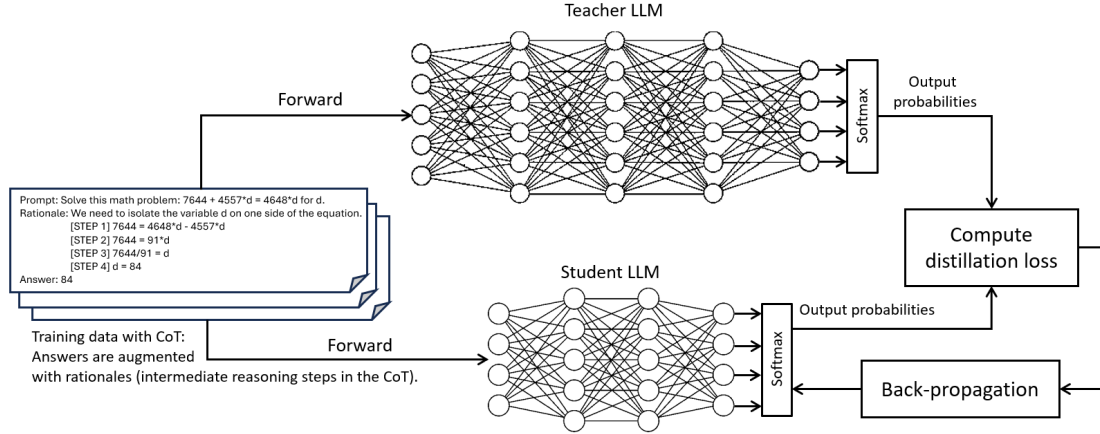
Teacher LLM

Forward

Softmax

Output probabilities

Prompt: Solve this math problem: 7644 + 4557*d = 4648*d for d.
Rationale: We need to isolate the variable d on one side of the equation.
[STEP 1] 7644 = 4648*d - 4557*d
[STEP 2] 7644 = 91*d
[STEP 3] 7644/91 = d
[STEP 4] d = 84
Answer: 84

Compute distillation loss

Student LLM

Output probabilities

Softmax

Training data with CoT:
Answers are augmented with rationales (intermediate reasoning steps in the CoT).

Forward

Back-propagation